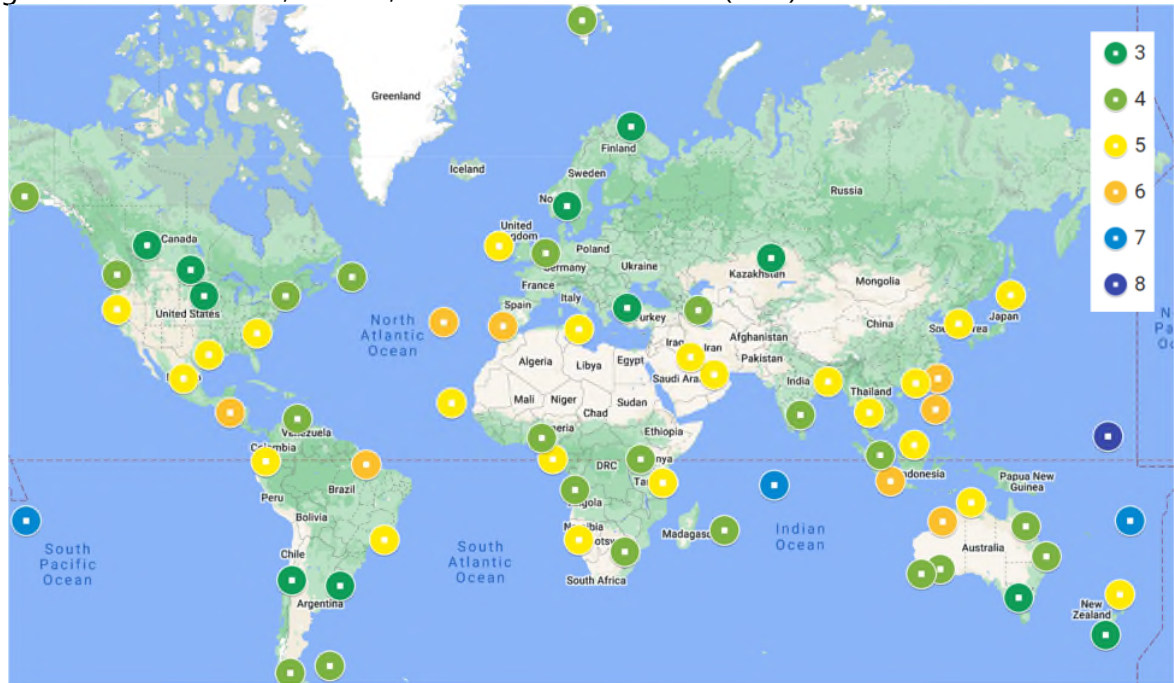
Greenland
Iceland
Finland
Sweden
Russia
Canada
United Kingdom
Poland
Germany
Ukraine
Kazakhstan
France
Mongolia
Italy
Spain
Turkey
United States
North Atlantic Ocean
Afghanistan
China
Japan
Algeria
Libya
Egypt
Iraq
Iran
Pakistan
Saudi Arabia
India
Mali
Niger
Chad
Sudan
Thailand
Ethiopia
Venezuela
Colombia
DRC
Indonesia
Papua New Guinea
Brazil
Peru
Tanzania
Angola
Bolivia
Madagascar
Indian Ocean
South Pacific Ocean
South Atlantic Ocean
Namibia
Botswana
Australia
Chile
South Africa
Argentina
New Zealand
3
4
5
6
7
8